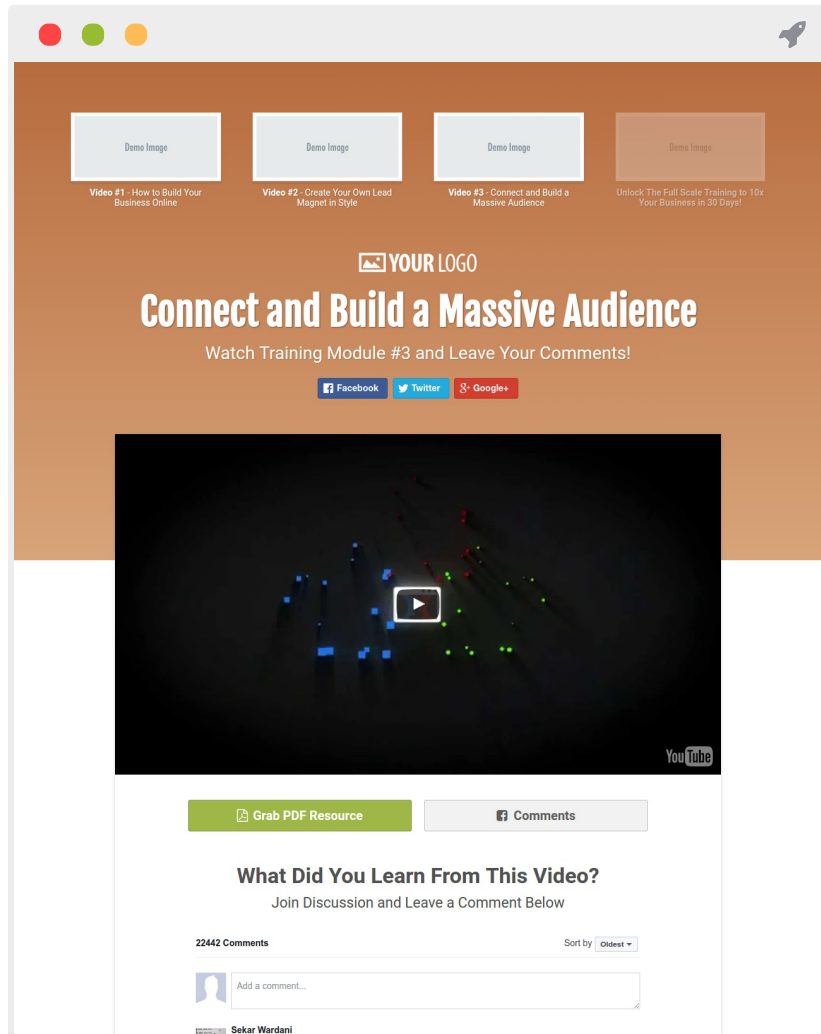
Demo Image
Video #1 - How to Build Your Business Online

Demo Image
Video #2 - Create Your Own Lead Magnet in Style

Demo Image
Video #3 - Connect and Build a Massive Audience

Demo Image
Unlock The Full Scale Training to 10x Your Business in 30 Days!

YOUR LOGO

Connect and Build a Massive Audience

Watch Training Module #3 and Leave Your Comments!

Facebook Twitter Google+

YouTube

Grab PDF Resource
Comments

What Did You Learn From This Video?

Join Discussion and Leave a Comment Below

22442 Comments
Sort by Oldest

Add a comment...

Sekar Wardani